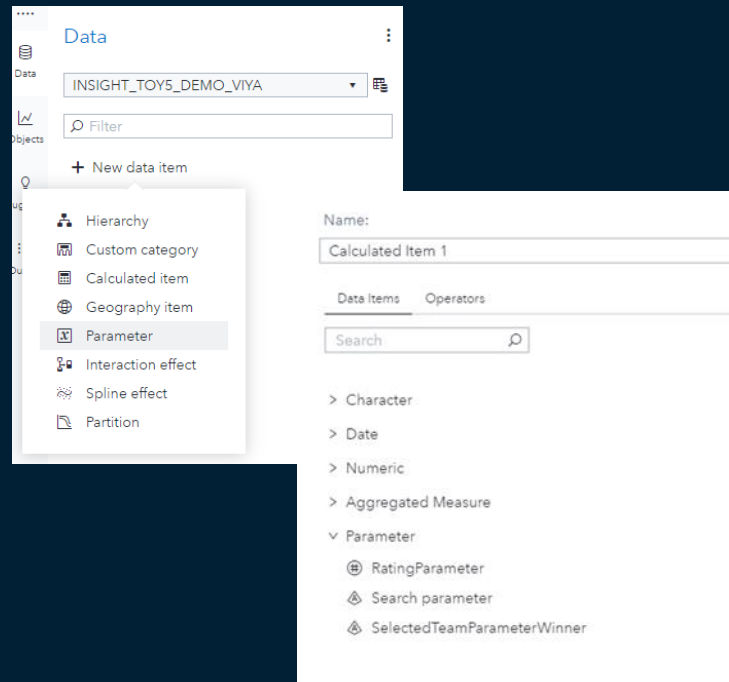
Data

Objects

Data

INSIGHT_TOY5_DEMO_VIYA

Filter

+ New data item

Hierarchy
Custom category
Calculated item
Geography item
Parameter
Interaction effect
Spline effect
Partition

Name:
Calculated Item 1

Data Items
Operators

Search

> Character
> Date
> Numeric
> Aggregated Measure
∨ Parameter
RatingParameter
Search parameter
SelectedTeamParameterWinner